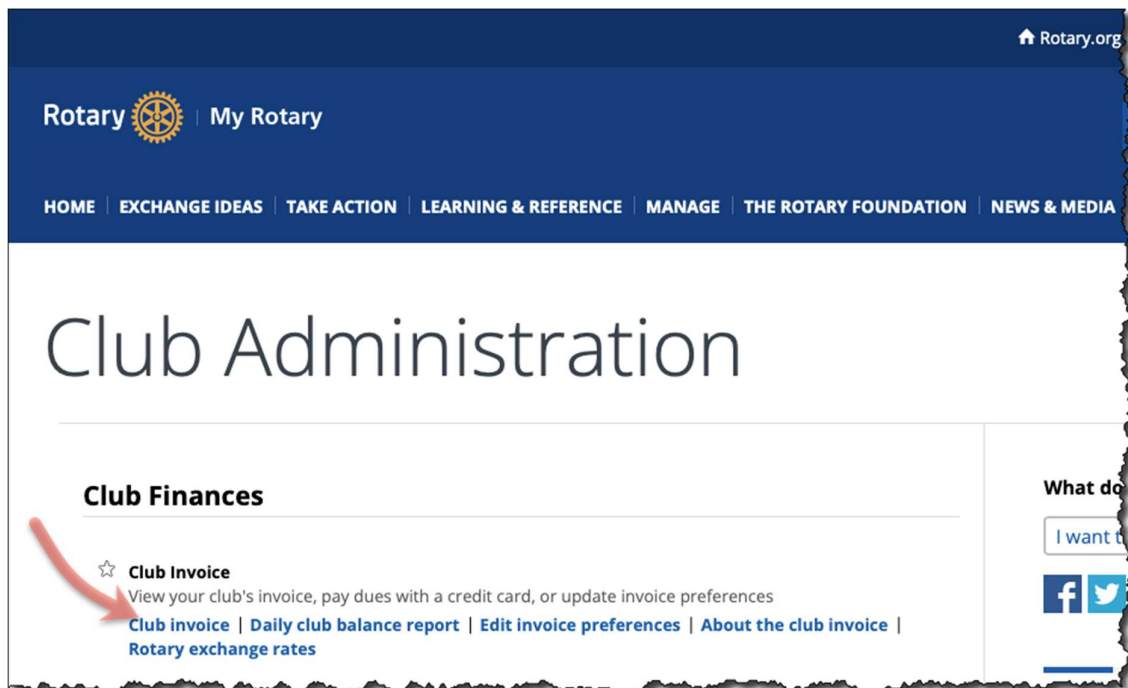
Rotary.org

Rotary | My Rotary

HOME | EXCHANGE IDEAS | TAKE ACTION | LEARNING & REFERENCE | MANAGE | THE ROTARY FOUNDATION | NEWS & MEDIA

Club Administration

Club Finances

What do

I want t

Club Invoice

View your club's invoice, pay dues with a credit card, or update invoice preferences

Club invoice | Daily club balance report | Edit invoice preferences | About the club invoice | Rotary exchange rates